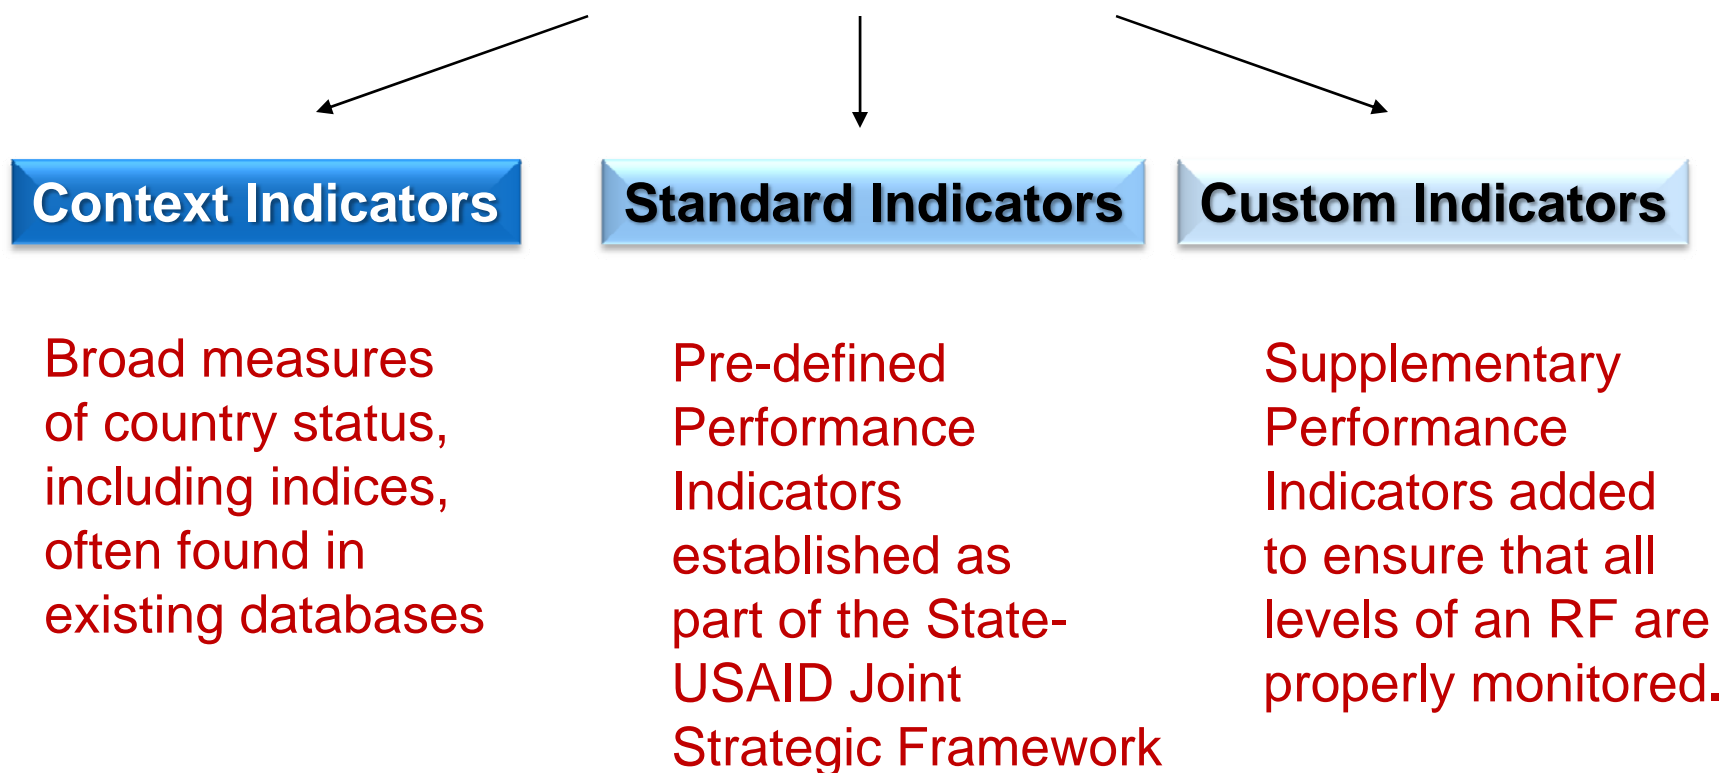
Context Indicators

Standard Indicators

Custom Indicators

Broad measures of country status, including indices, often found in existing databases

Pre-defined Performance Indicators established as part of the State-USAID Joint Strategic Framework

Supplementary Performance Indicators added to ensure that all levels of an RF are properly monitored.